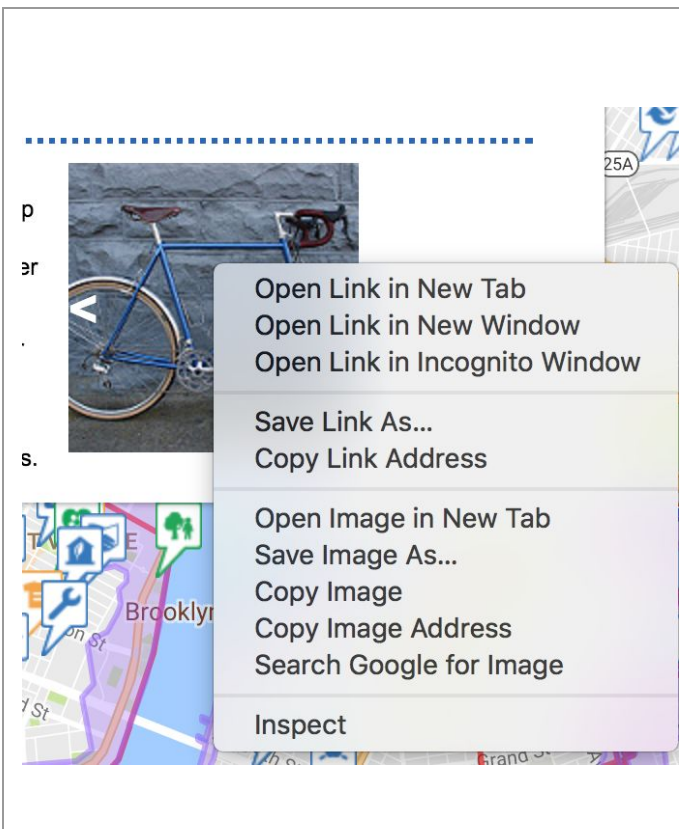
p

er

.

s.

25A

Brooklyn

on St

d St

Grand

Open Link in New Tab
Open Link in New Window
Open Link in Incognito Window

Save Link As...
Copy Link Address

Open Image in New Tab
Save Image As...
Copy Image
Copy Image Address
Search Google for Image

Inspect